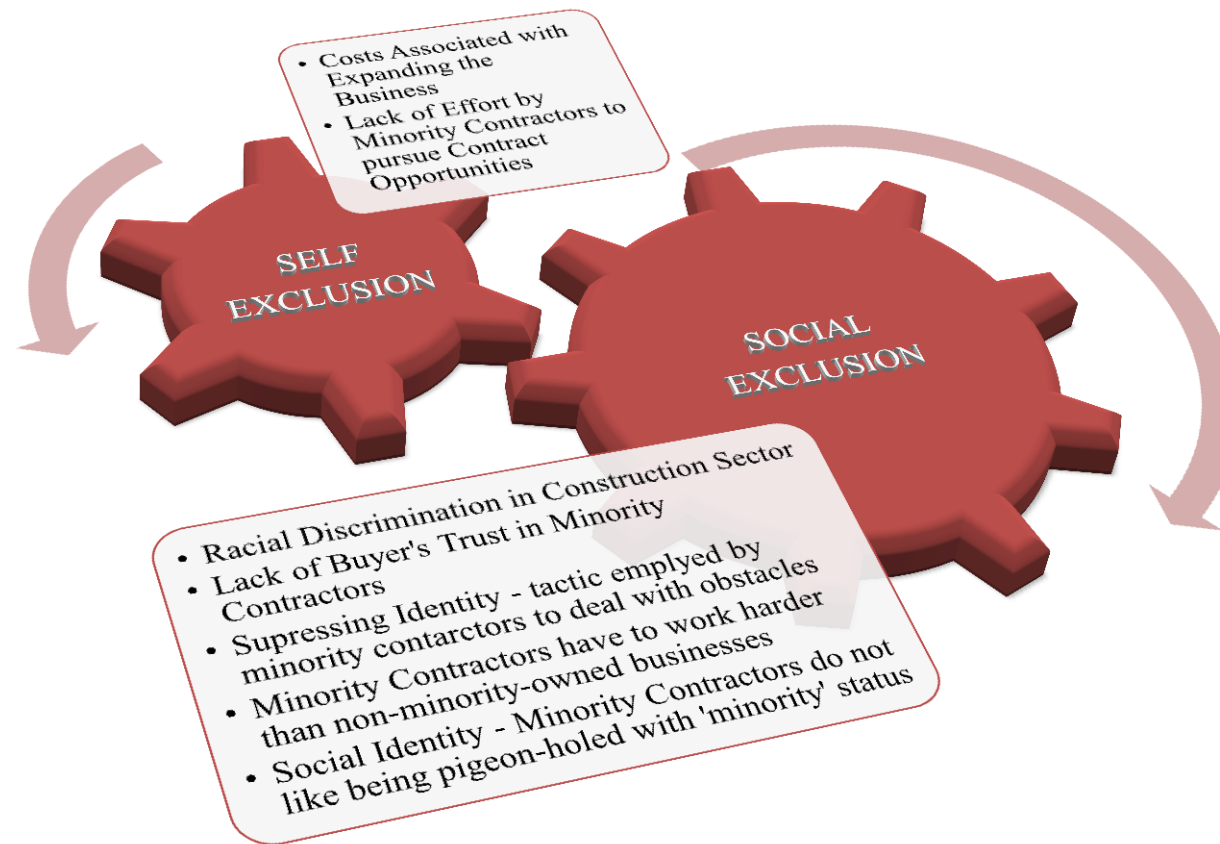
- Costs Associated with Expanding the Business
- Lack of Effort by Minority Contractors to pursue Contract Opportunities

SELF EXCLUSION

SOCIAL EXCLUSION

- Racial Discrimination in Construction Sector
- Lack of Buyer's Trust in Minority Contractors
- Supressing Identity - tactic emplyed by minority contarctors to deal with obstacles
- Minority Contractors have to work harder than non-minority-owned businesses
- Social Identity - Minority Contractors do not like being pigeon-holed with 'minority' status